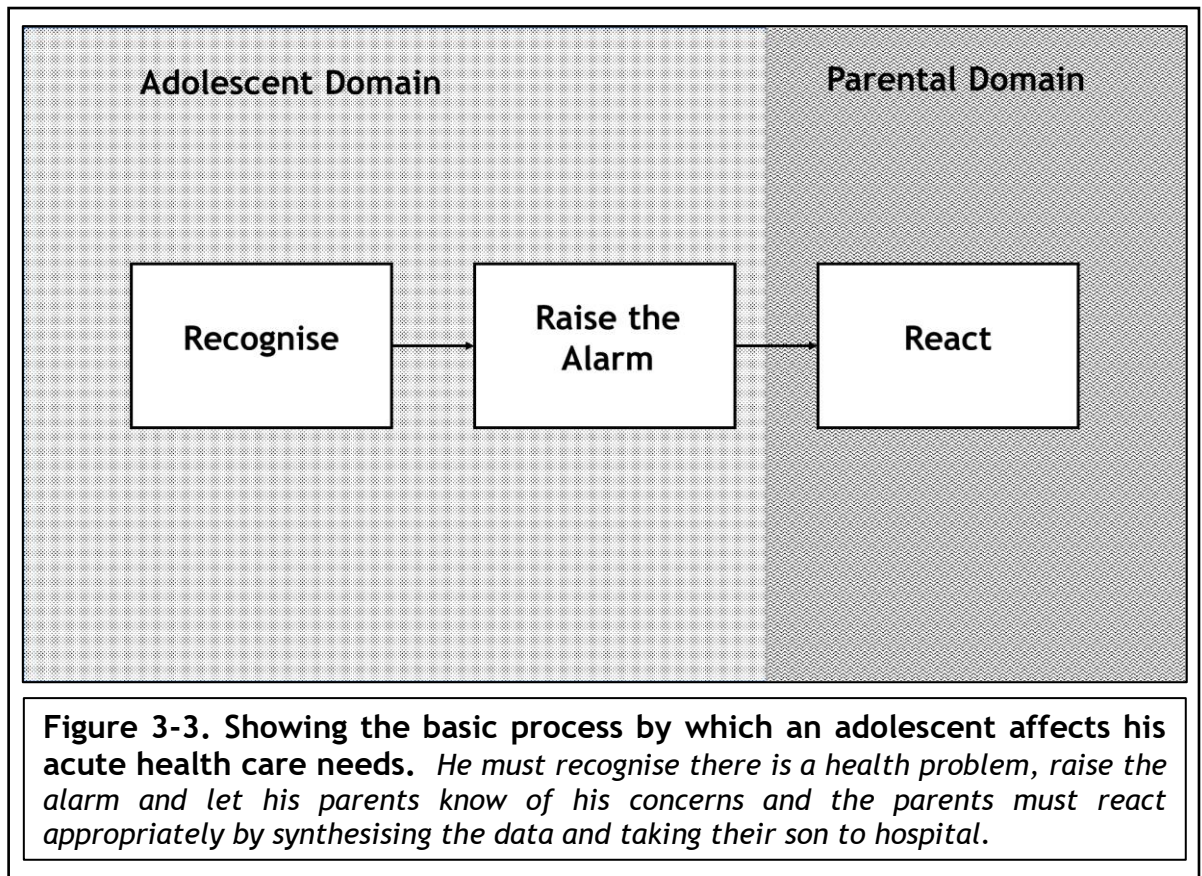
Adolescent Domain

Parental Domain

Recognise

Raise the Alarm

React

Figure 3-3. Showing the basic process by which an adolescent affects his acute health care needs. He must recognise there is a health problem, raise the alarm and let his parents know of his concerns and the parents must react appropriately by synthesising the data and taking their son to hospital.